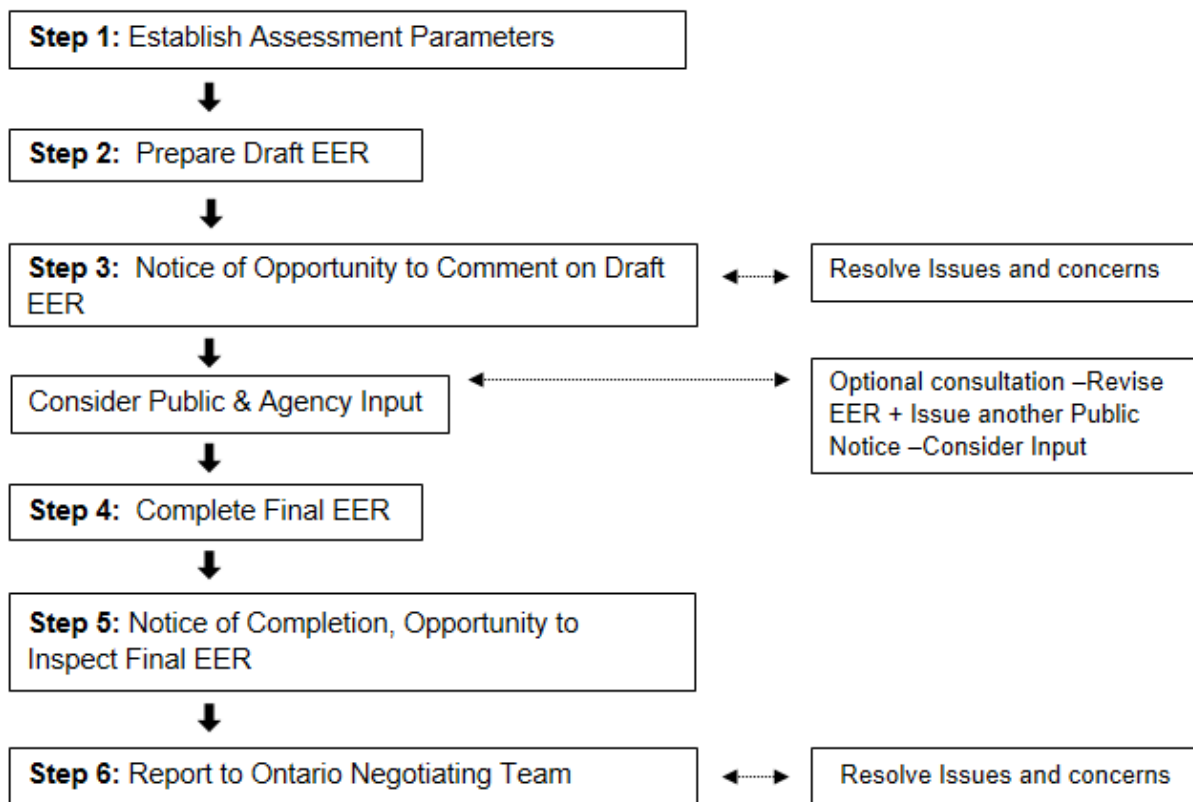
Step 1: Establish Assessment Parameters

Step 2: Prepare Draft EER

Step 3: Notice of Opportunity to Comment on Draft EER

Resolve Issues and concerns

Consider Public & Agency Input

Optional consultation –Revise EER + Issue another Public Notice –Consider Input

Step 4: Complete Final EER

Step 5: Notice of Completion, Opportunity to Inspect Final EER

Step 6: Report to Ontario Negotiating Team

Resolve Issues and concerns